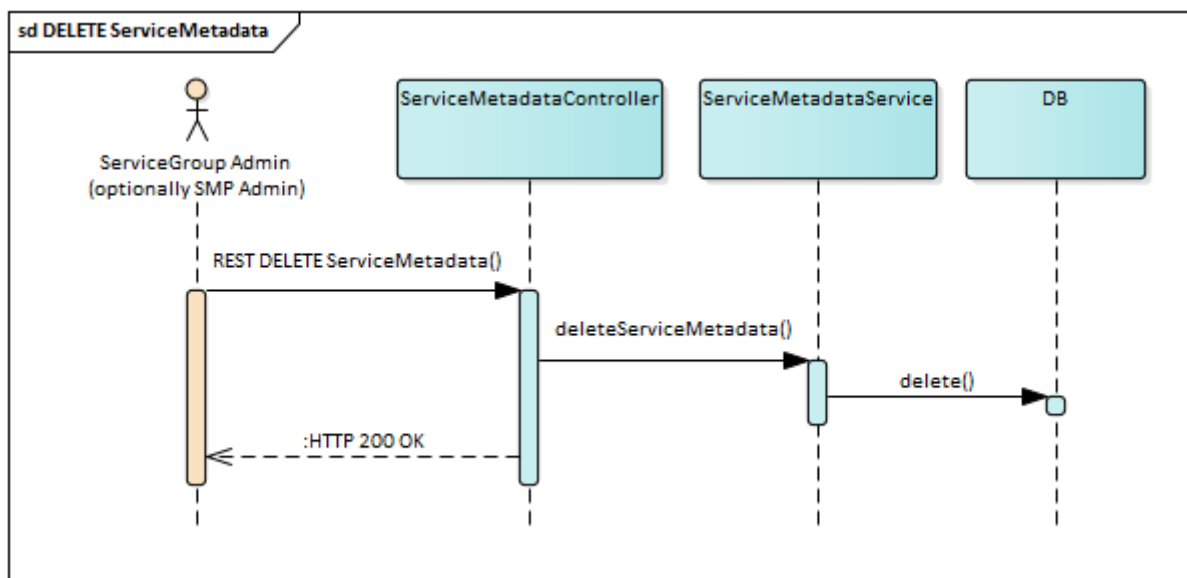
sd DELETE ServiceMetadata

ServiceGroup Admin (optionally SMP Admin)

ServiceMetadataController

ServiceMetadataService

DB

REST DELETE ServiceMetadata()

deleteServiceMetadata()

delete()

:HTTP 200 OK